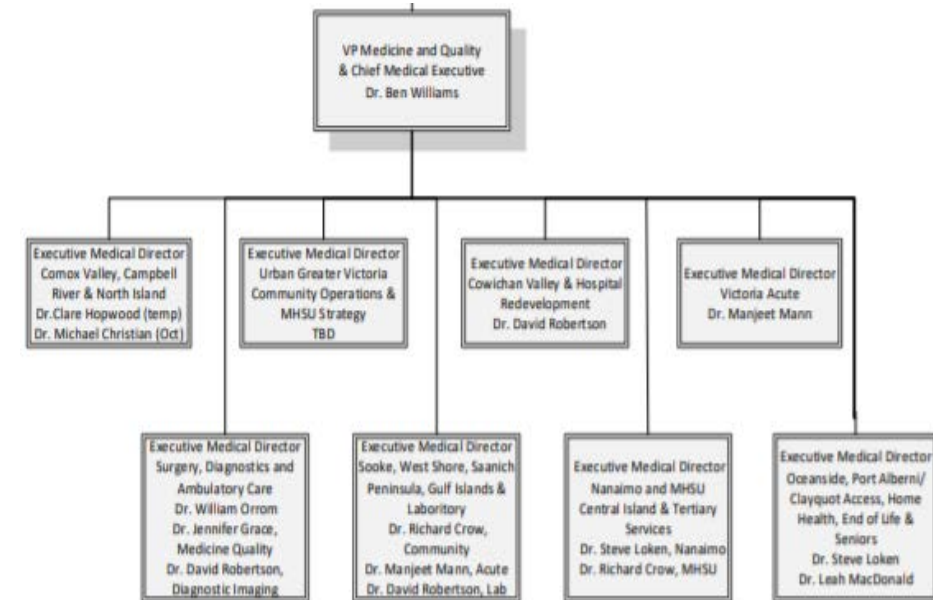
VP Medicine and Quality & Chief Medical Executive
Dr. Ben Williams

Executive Medical Director
Comox Valley, Campbell River & North Island
Dr.Clare Hopwood (temp)
Dr. Michael Christian (Oct)

Executive Medical Director
Urban Greater Victoria Community Operations & MHSU Strategy
TBD

Executive Medical Director
Cowichan Valley & Hospital Redevelopment
Dr. David Robertson

Executive Medical Director
Victoria Acute
Dr. Manjeet Mann

Executive Medical Director
Surgery, Diagnostics and Ambulatory Care
Dr. William Orrom
Dr. Jennifer Grace, Medicine Quality
Dr. David Robertson, Diagnostic Imaging

Executive Medical Director
Sooke, West Shore, Saanich Peninsula, Gulf Islands & Laboritory
Dr. Richard Crow, Community
Dr. Manjeet Mann, Acute
Dr. David Robertson, Lab

Executive Medical Director
Nanaimo and MHSU Central Island & Tertiary Services
Dr. Steve Loken, Nanaimo
Dr. Richard Crow, MHSU

Executive Medical Director
Oceanside, Port Alberni/ Clayquot Access, Home Health, End of Life & Seniors
Dr. Steve Loken
Dr. Leah MacDonald